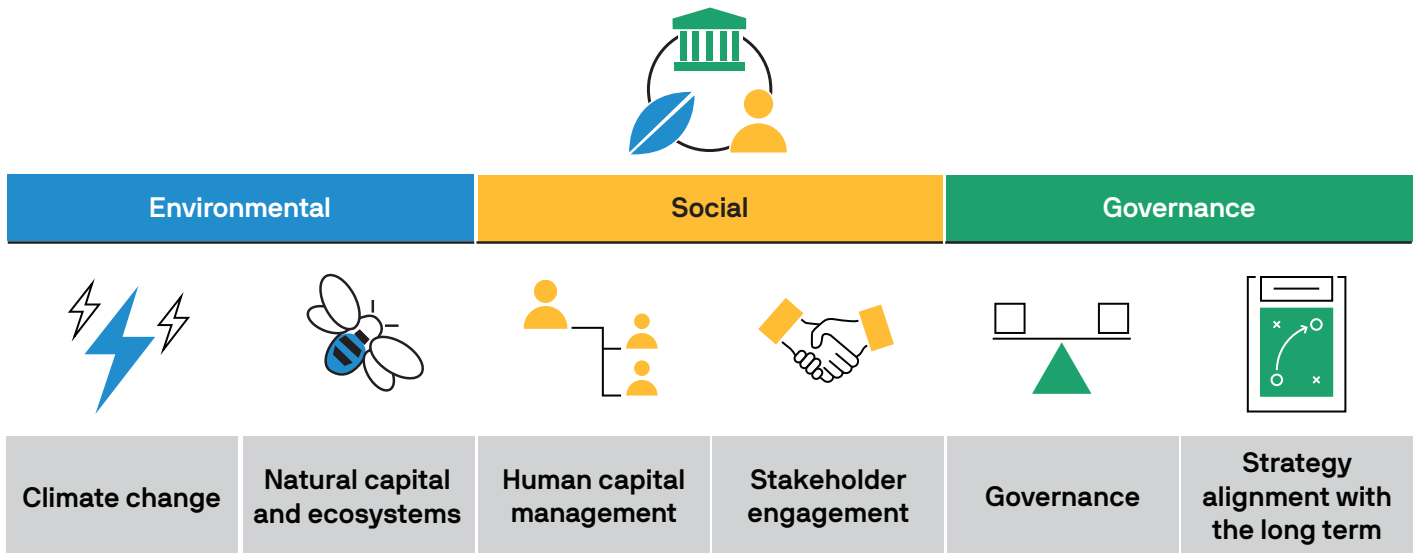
| Environmental | | Social | | Governance | |
|---|---|---|---|---|---|
| Climate change | Natural capital and ecosystems | Human capital management | Stakeholder engagement | Governance | Strategy alignment with the long term |